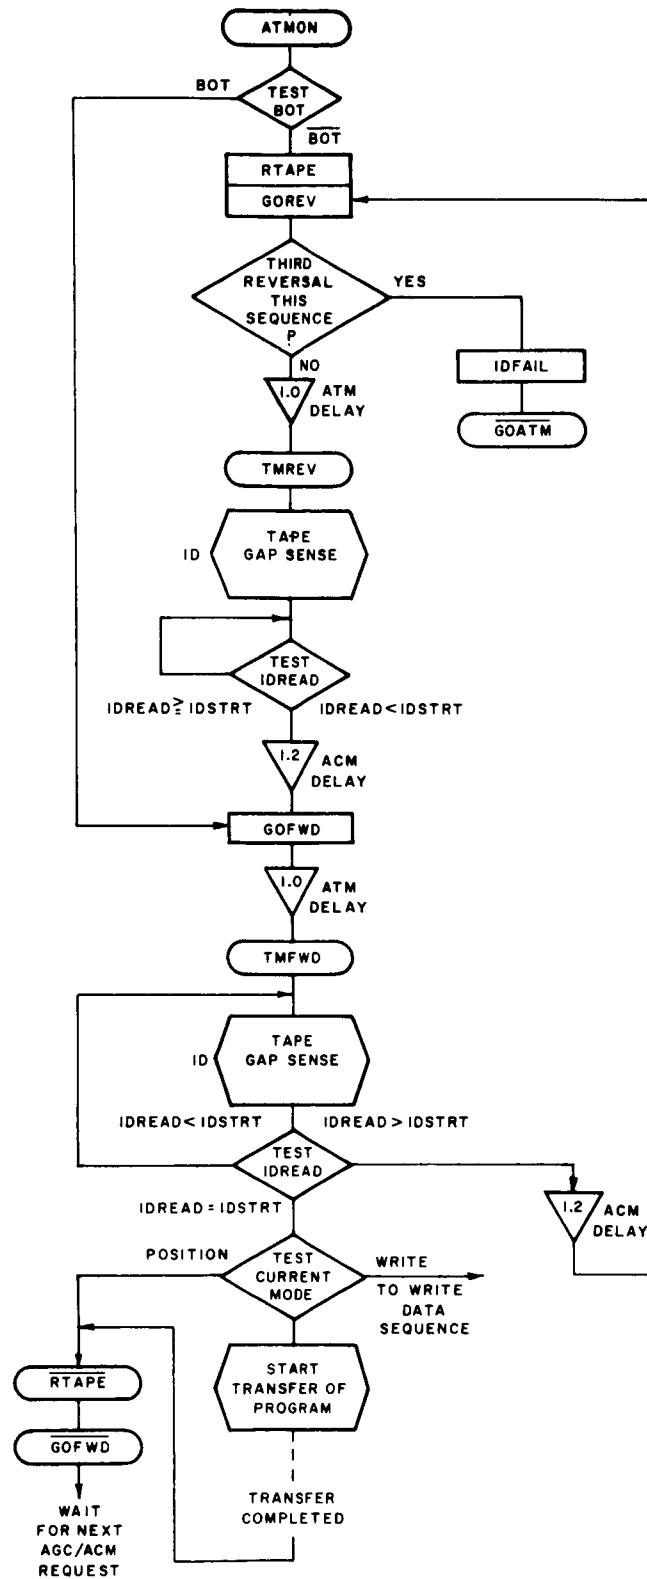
ATMON

BOT

TEST BOT

$\overline{BOT}$

RTAPE

GOREV

THIRD REVERSAL THIS SEQUENCE ?

YES

NO

IDFAIL

$\overline{GOATM}$

1.0 ATM DELAY

TMREV

ID

TAPE GAP SENSE

TEST IDREAD

IDREAD $\geq$ IDSTRT

IDREAD < IDSTRT

1.2 ACM DELAY

GOFWD

1.0 ATM DELAY

TMFWD

ID

TAPE GAP SENSE

IDREAD < IDSTRT

IDREAD > IDSTRT

TEST IDREAD

IDREAD = IDSTRT

1.2 ACM DELAY

POSITION

TEST CURRENT MODE

WRITE

TO WRITE DATA SEQUENCE

$\overline{RTAPE}$

$\overline{GOFWD}$

START TRANSFER OF PROGRAM

WAIT FOR NEXT AGC/ACM REQUEST

TRANSFER COMPLETED